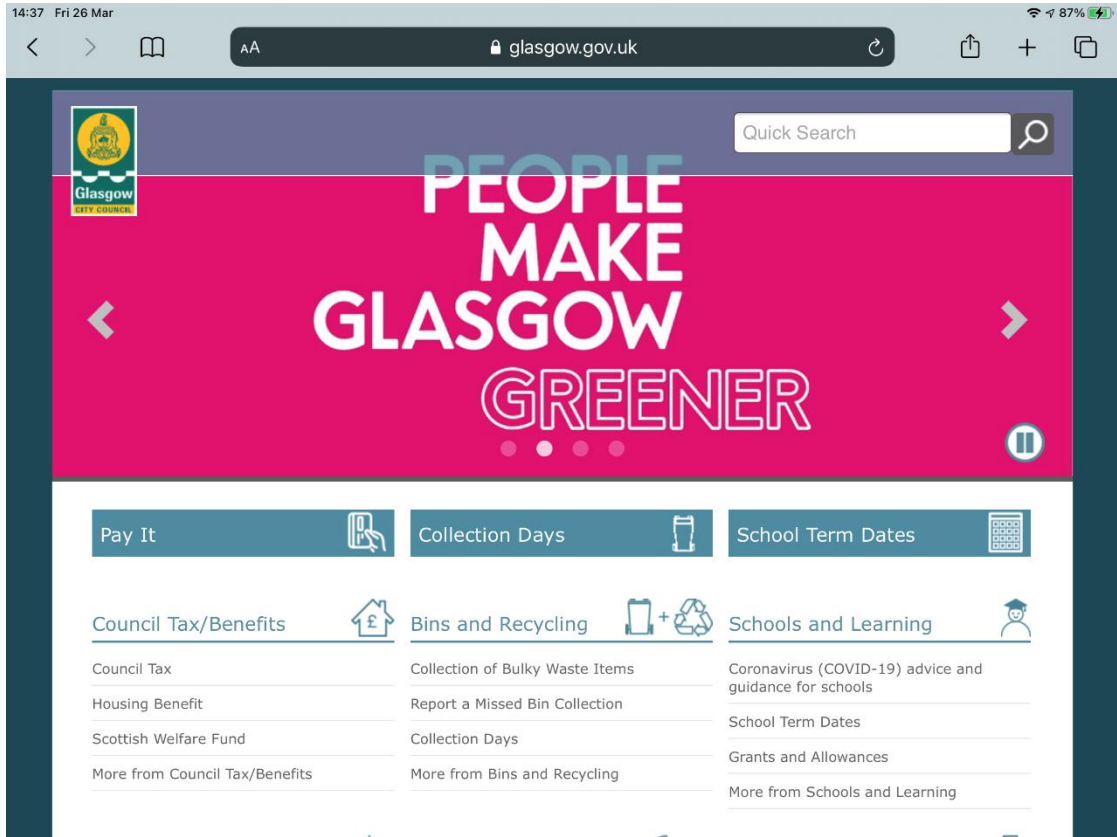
14:37 Fri 26 Mar

87%

AA

glasgow.gov.uk

Glasgow
CITY COUNCIL

Quick Search

PEOPLE
MAKE
GLASGOW
GREENER

Pay It

Collection Days

School Term Dates

Council Tax/Benefits

Council Tax

Housing Benefit

Scottish Welfare Fund

More from Council Tax/Benefits

Bins and Recycling

Collection of Bulky Waste Items

Report a Missed Bin Collection

Collection Days

More from Bins and Recycling

Schools and Learning

Coronavirus (COVID-19) advice and guidance for schools

School Term Dates

Grants and Allowances

More from Schools and Learning